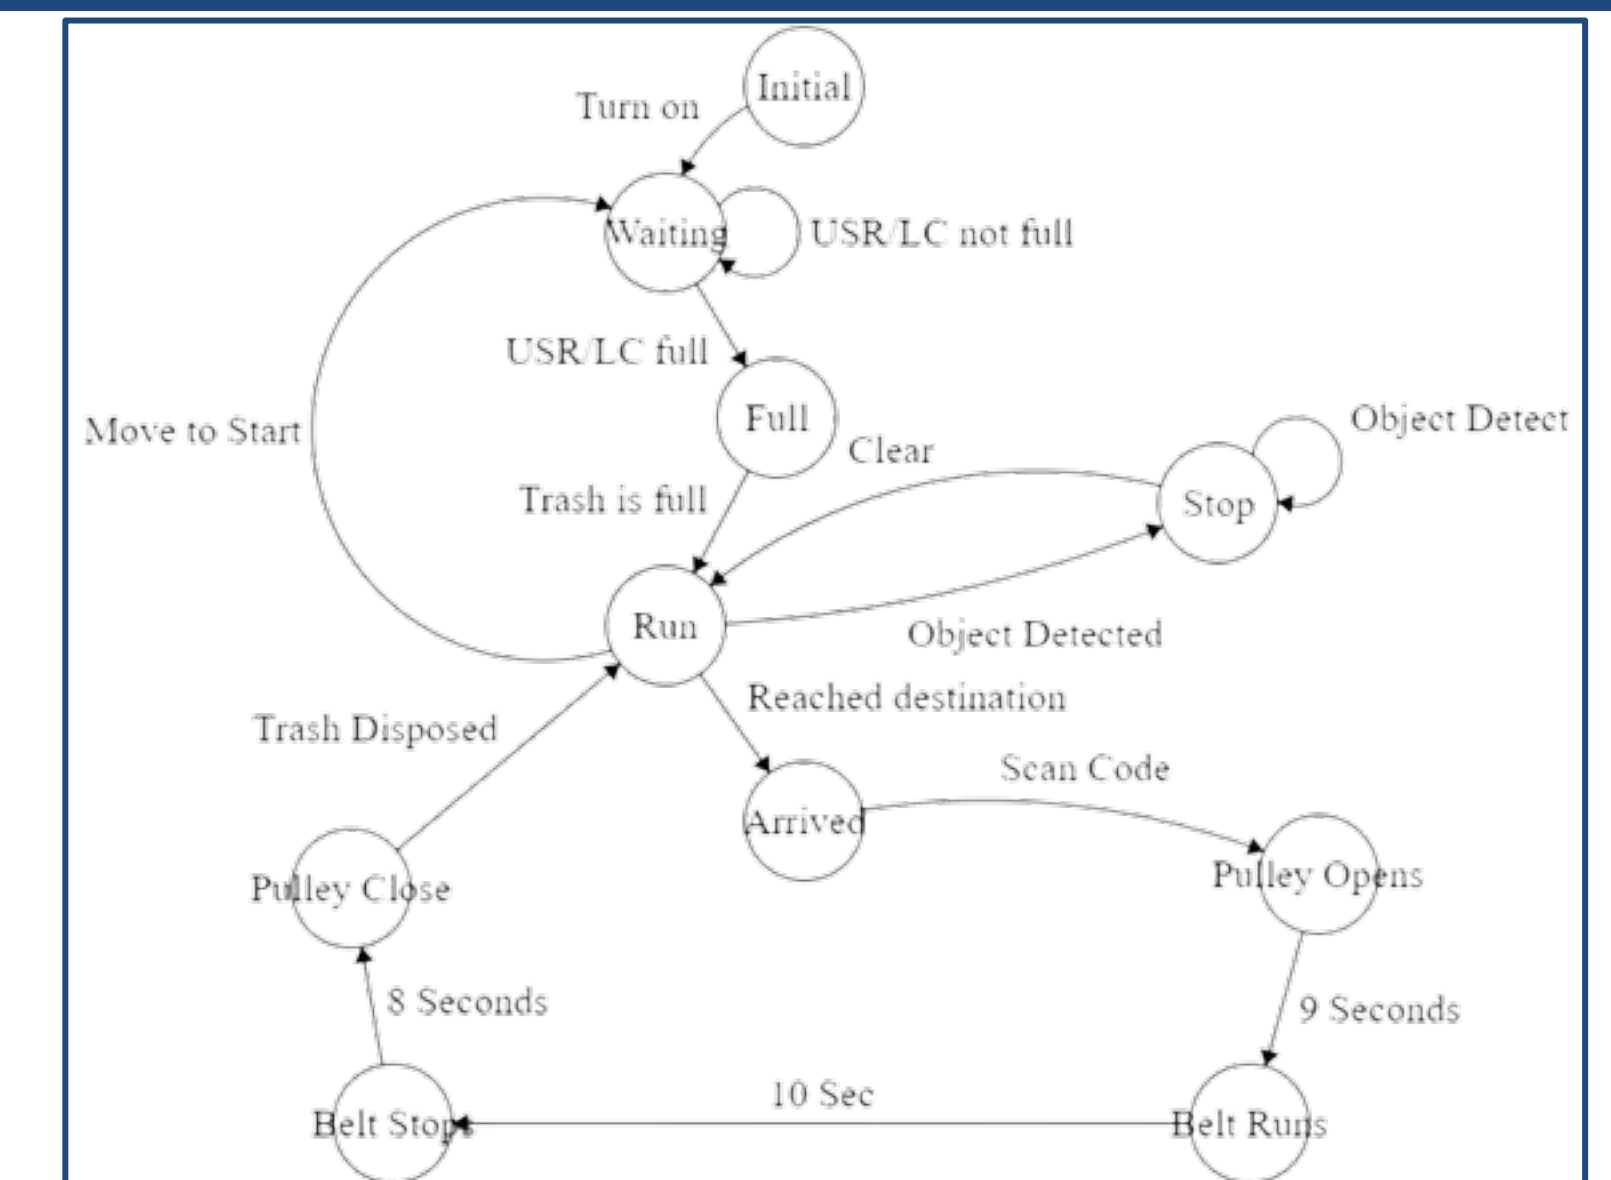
Initial
Turn on
Waiting
USR/LC not full
USR/LC full
Full
Move to Start
Clear
Object Detect
Trash is full
Stop
Run
Object Detected
Reached destination
Trash Disposed
Scan Code
Arrived
Pulley Close
Pulley Opens
8 Seconds
9 Seconds
10 Sec
Belt Stops
Belt Runs